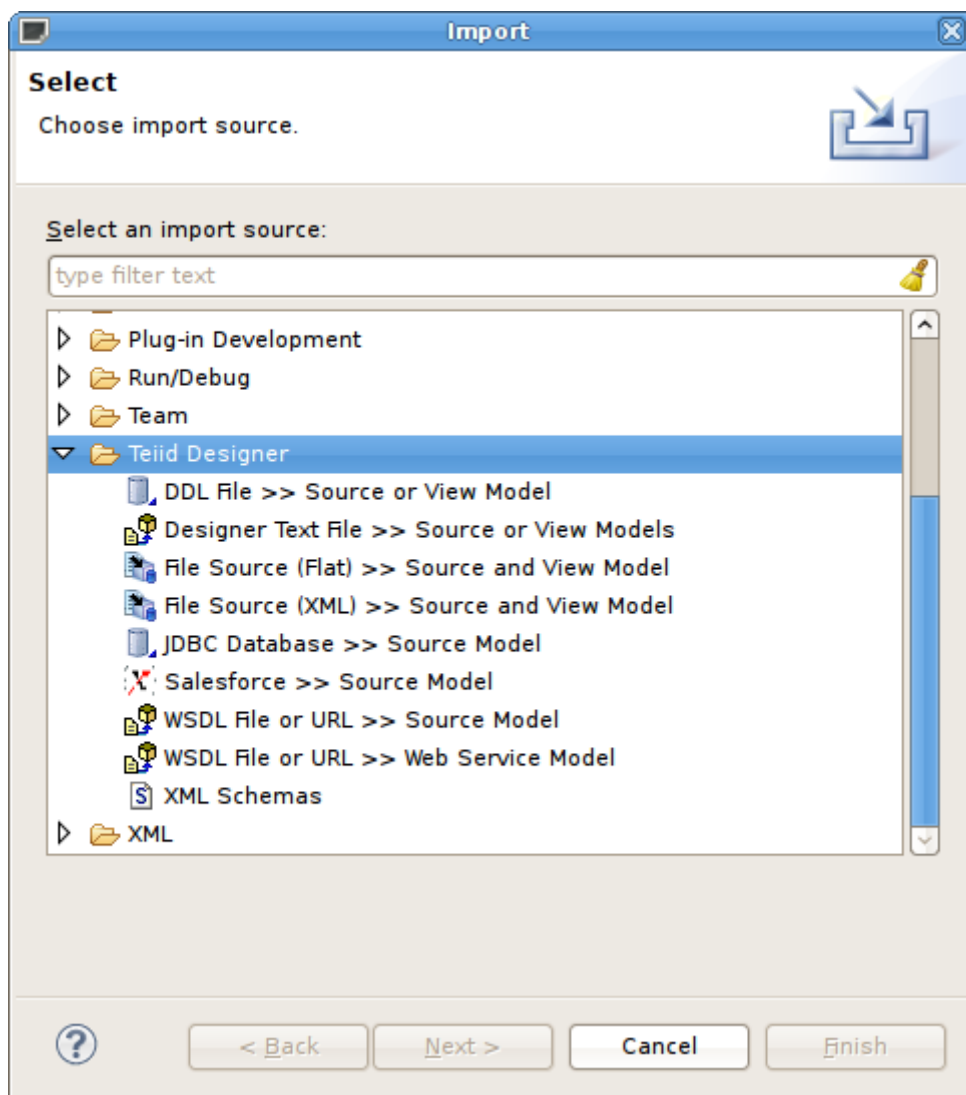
Import

Select

Choose import source.

Select an import source:

type filter text

Plug-in Development
Run/Debug
Team
Teiid Designer
DDL File >> Source or View Model
Designer Text File >> Source or View Models
File Source (Flat) >> Source and View Model
File Source (XML) >> Source and View Model
JDBC Database >> Source Model
Salesforce >> Source Model
WSDL File or URL >> Source Model
WSDL File or URL >> Web Service Model
XML Schemas
XML

?

< Back

Next >

Cancel

Finish